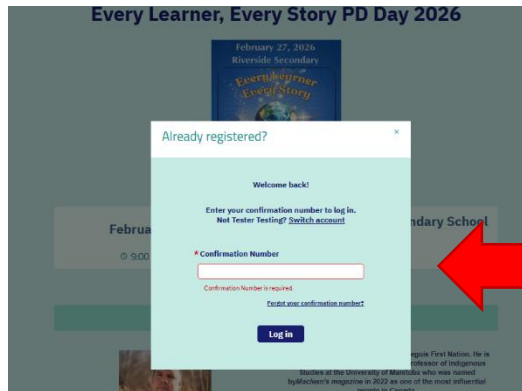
Every Learner, Every Story PD Day 2026

February 27, 2026
Riverside Secondary
Every Learner
Every Story

Februa

ndary School

9:00

Already registered?

×

Welcome back!

Enter your confirmation number to log in.
Not Tester Testing? Switch account

* Confirmation Number

Confirmation Number is required

Forgot your confirmation number?

Log in

First Nation. He is
rofessor of Indigenous
Studies at the University of Manitoba who was named
byMaclean's magazine in 2022 as one of the most influential
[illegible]